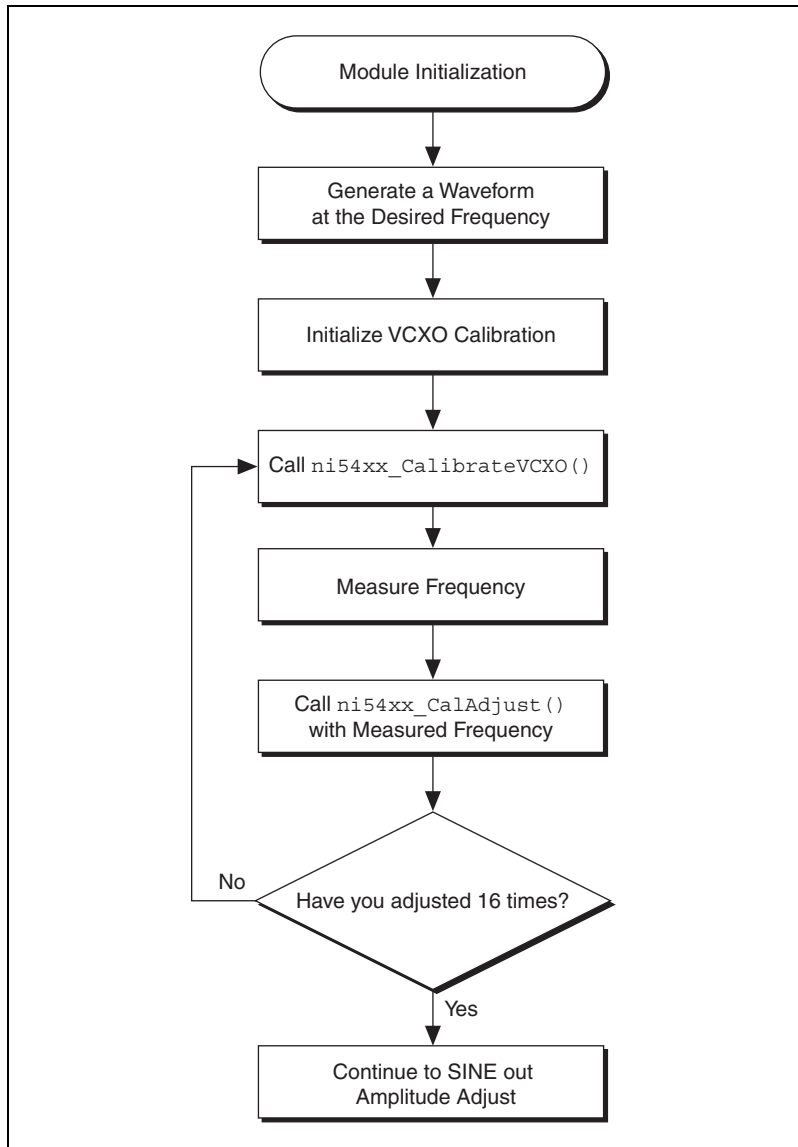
Module Initialization

Generate a Waveform at the Desired Frequency

Initialize VCXO Calibration

Call ni54xx_CalibrateVCXO()

Measure Frequency

Call ni54xx_CalAdjust() with Measured Frequency

No

Have you adjusted 16 times?

Yes

Continue to SINE out Amplitude Adjust